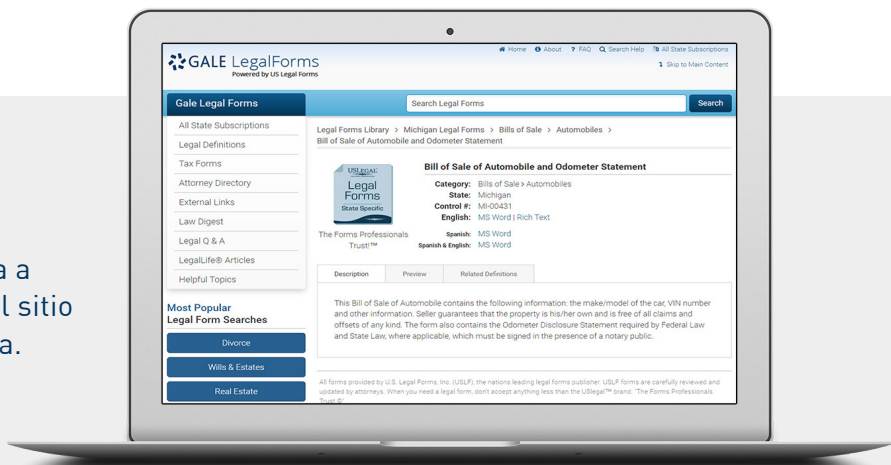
a a
l sitio
a.

GALE LegalForms
Powered by US Legal Forms

Home About FAQ Search Help All State Subscriptions
Skip to Main Content

Gale Legal Forms

Search Legal Forms

Search

All State Subscriptions
Legal Definitions
Tax Forms
Attorney Directory
External Links
Law Digest
Legal Q & A
LegalLife® Articles
Helpful Topics

Most Popular
Legal Form Searches

Divorce
Wills & Estates
Real Estate

Legal Forms Library > Michigan Legal Forms > Bills of Sale > Automobiles > Bill of Sale of Automobile and Odometer Statement

USLEGAL
Legal Forms
State Specific

The Forms Professionals Trust!™

Bill of Sale of Automobile and Odometer Statement

Category: Bills of Sale > Automobiles
State: Michigan
Control #: MI-00431
English: MS Word | Rich Text
Spanish: MS Word
Spanish & English: MS Word

Description | Preview | Related Definitions

This Bill of Sale of Automobile contains the following information: the make/model of the car, VIN number and other information. Seller guarantees that the property is his/her own and is free of all claims and offsets of any kind. The form also contains the Odometer Disclosure Statement required by Federal Law and State Law, where applicable, which must be signed in the presence of a notary public.

All forms provided by U.S. Legal Forms, Inc. (USLF), the nations leading legal forms publisher. USLF forms are carefully reviewed and updated by attorneys. When you need a legal form, don't accept anything less than the USlegal™ brand. "The Forms Professionals Trust ®"